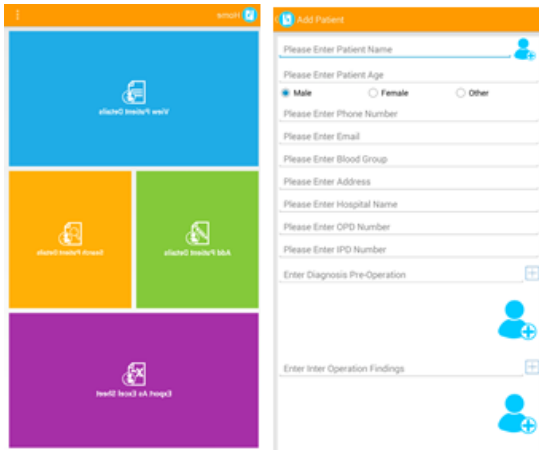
Home

View Patient Details

Search Patient Details

Add Patient Details

Export As Excel Sheet

Add Patient

Please Enter Patient Name

Please Enter Patient Age

Male Female Other

Please Enter Phone Number

Please Enter Email

Please Enter Blood Group

Please Enter Address

Please Enter Hospital Name

Please Enter OPD Number

Please Enter IPD Number

Enter Diagnosis Pre-Operation

Enter Inter Operation Findings